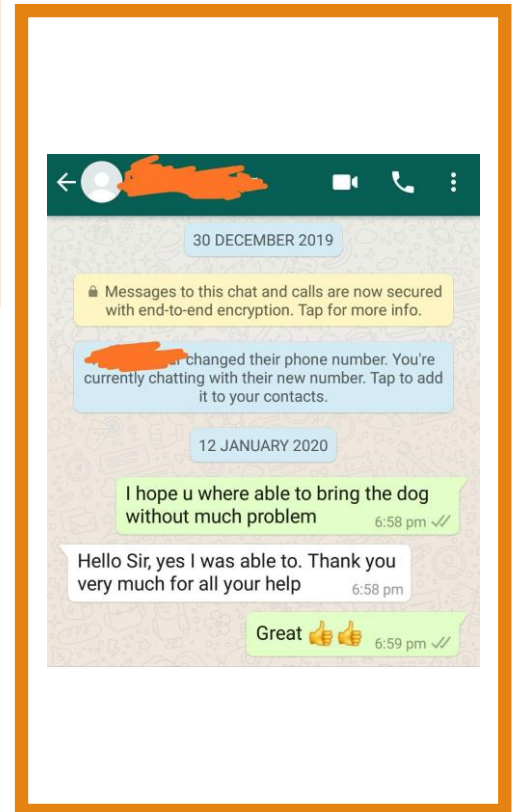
30 DECEMBER 2019

Messages to this chat and calls are now secured with end-to-end encryption. Tap for more info.

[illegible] changed their phone number. You're currently chatting with their new number. Tap to add it to your contacts.

12 JANUARY 2020

I hope u where able to bring the dog without much problem 6:58 pm

Hello Sir, yes I was able to. Thank you very much for all your help 6:58 pm

Great 👍👍 6:59 pm